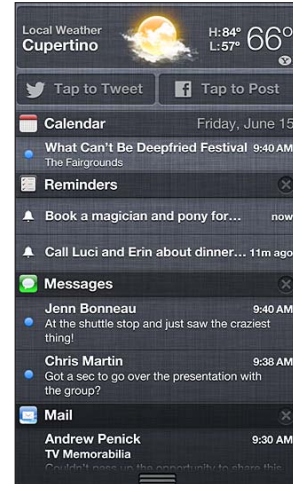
Local Weather
Cupertino
H:84°
L:57°
66°

Tap to Tweet
Tap to Post

Calendar
Friday, June 15
What Can't Be Deepfried Festival
9:40 AM
The Fairgrounds

Reminders
Book a magician and pony for...
now
Call Luci and Erin about dinner...
11m ago

Messages
Jenn Bonneau
9:40 AM
At the shuttle stop and just saw the craziest thing!
Chris Martin
9:38 AM
Got a sec to go over the presentation with the group?

Mail
Andrew Penick
9:30 AM
TV Memorabilia
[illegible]